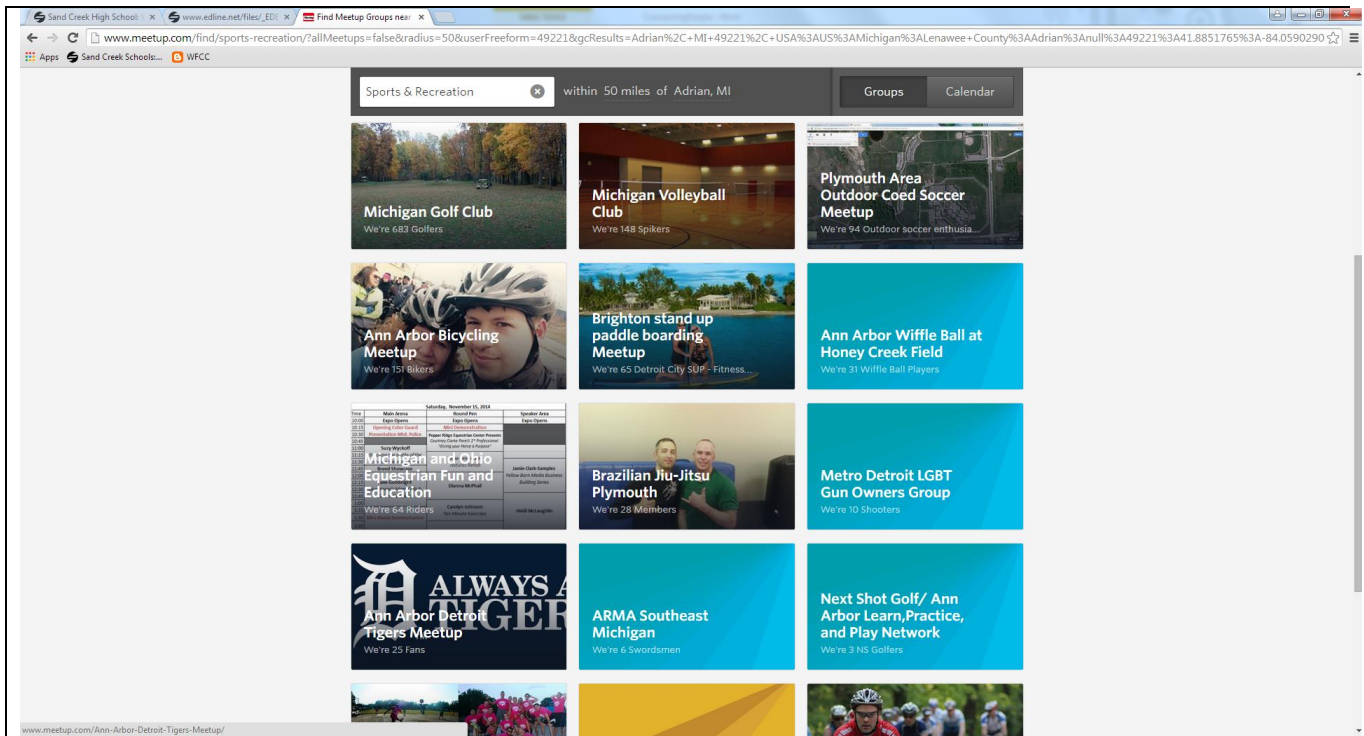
Sand Creek High School ×
www.edline.net/files/_ED ×
Find Meetup Groups near ×

www.meetup.com/find/sports-recreation/?allMeetups=false&radius=50&userFreeform=49221&gcResults=Adrian%2C+MI+49221%2C+USA%3AUS%3AMichigan%3ALenawee+County%3AAdrian%3Anull%3A49221%3A41.8851765%3A-84.0590290

Apps Sand Creek Schools:... WFCC

Sports & Recreation within 50 miles of Adrian, MI

Groups Calendar

Michigan Golf Club
We're 683 Golfers

Michigan Volleyball Club
We're 148 Spikers

Plymouth Area Outdoor Coed Soccer Meetup
We're 94 Outdoor soccer enthusia...

Ann Arbor Bicycling Meetup
We're 151 Bikers

Brighton stand up paddle boarding Meetup
We're 65 Detroit City SUP - Fitness...

Ann Arbor Wiffle Ball at Honey Creek Field
We're 31 Wiffle Ball Players

Saturday, November 15, 2014
Main Arena
Round Pen
Speaker Area
Expo Opens
Expo Opens
Expo Opens

Michigan and Ohio Equestrian Fun and Education
We're 64 Riders

Brazilian Jiu-Jitsu Plymouth
We're 28 Members

Metro Detroit LGBT Gun Owners Group
We're 10 Shooters

ALWAYS A TIGER

Ann Arbor Detroit Tigers Meetup
We're 25 Fans

ARMA Southeast Michigan
We're 6 Swordsmen

Next Shot Golf/ Ann Arbor Learn,Practice, and Play Network
We're 3 NS Golfers

www.meetup.com/Ann-Arbor-Detroit-Tigers-Meetup/